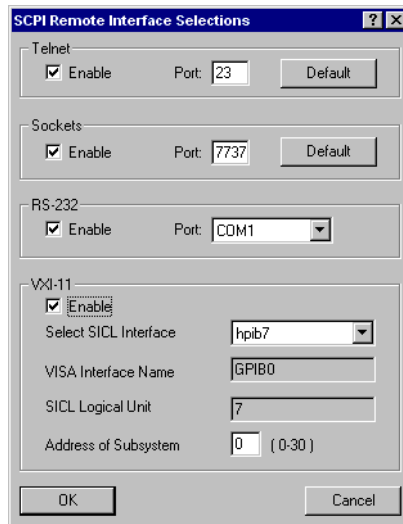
SCPI Remote Interface Selections ? X

Telnet
Enable Port: 23 Default

Sockets
Enable Port: 7737 Default

RS-232
Enable Port: COM1

VXI-11
Enable
Select SICL Interface hpib7
VISA Interface Name GPIB0
SICL Logical Unit 7
Address of Subsystem 0 ( 0-30 )

OK Cancel